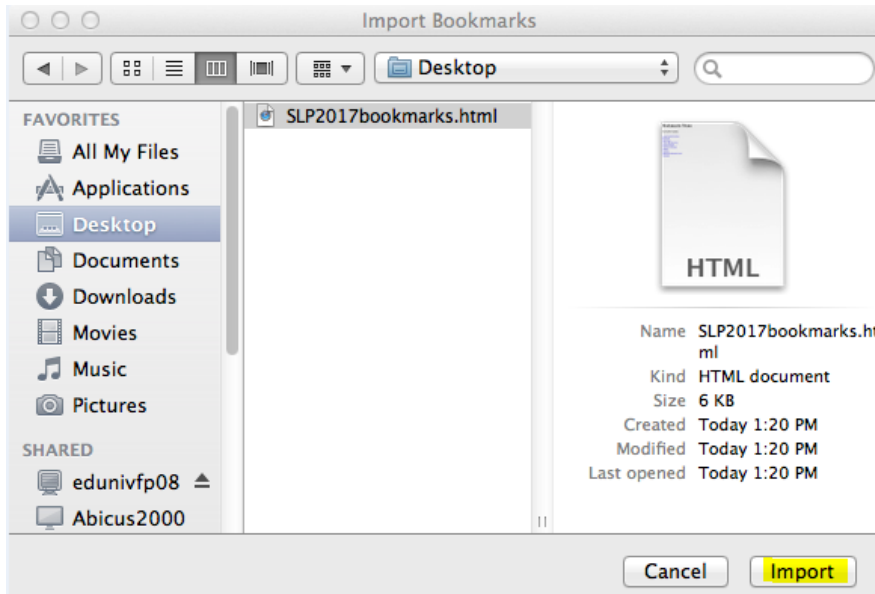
Import Bookmarks

Desktop

FAVORITES
All My Files
Applications
Desktop
Documents
Downloads
Movies
Music
Pictures

SHARED
edunivfp08
Abicus2000

SLP2017bookmarks.html

HTML

| Name | SLP2017bookmarks.html |
|---|---|
| Kind | HTML document |
| Size | 6 KB |
| Created | Today 1:20 PM |
| Modified | Today 1:20 PM |
| Last opened | Today 1:20 PM |

Cancel
Import